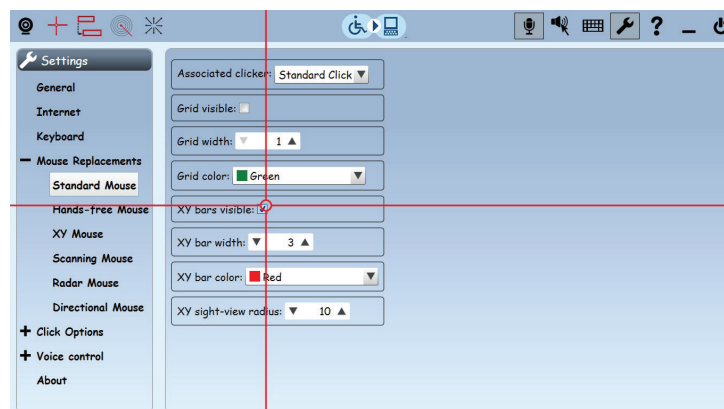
Settings
General
Internet
Keyboard
– Mouse Replacements
Standard Mouse
Hands-free Mouse
XY Mouse
Scanning Mouse
Radar Mouse
Directional Mouse
+ Click Options
+ Voice control
About

Associated clicker: Standard Click ▼
Grid visible:
Grid width: ▼ 1 ▲
Grid color: Green ▼
XY bars visible:
XY bar width: ▼ 3 ▲
XY bar color: Red ▼
XY sight-view radius: ▼ 10 ▲